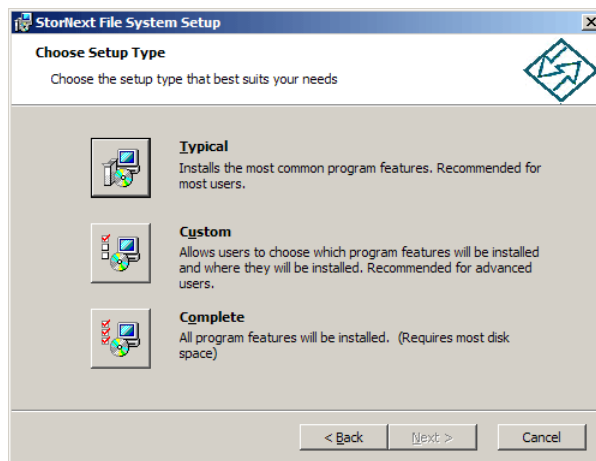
StorNext File System Setup

Choose Setup Type

Choose the setup type that best suits your needs

Typical
Installs the most common program features. Recommended for most users.

Custom
Allows users to choose which program features will be installed and where they will be installed. Recommended for advanced users.

Complete
All program features will be installed. (Requires most disk space)

< Back
Next >
Cancel